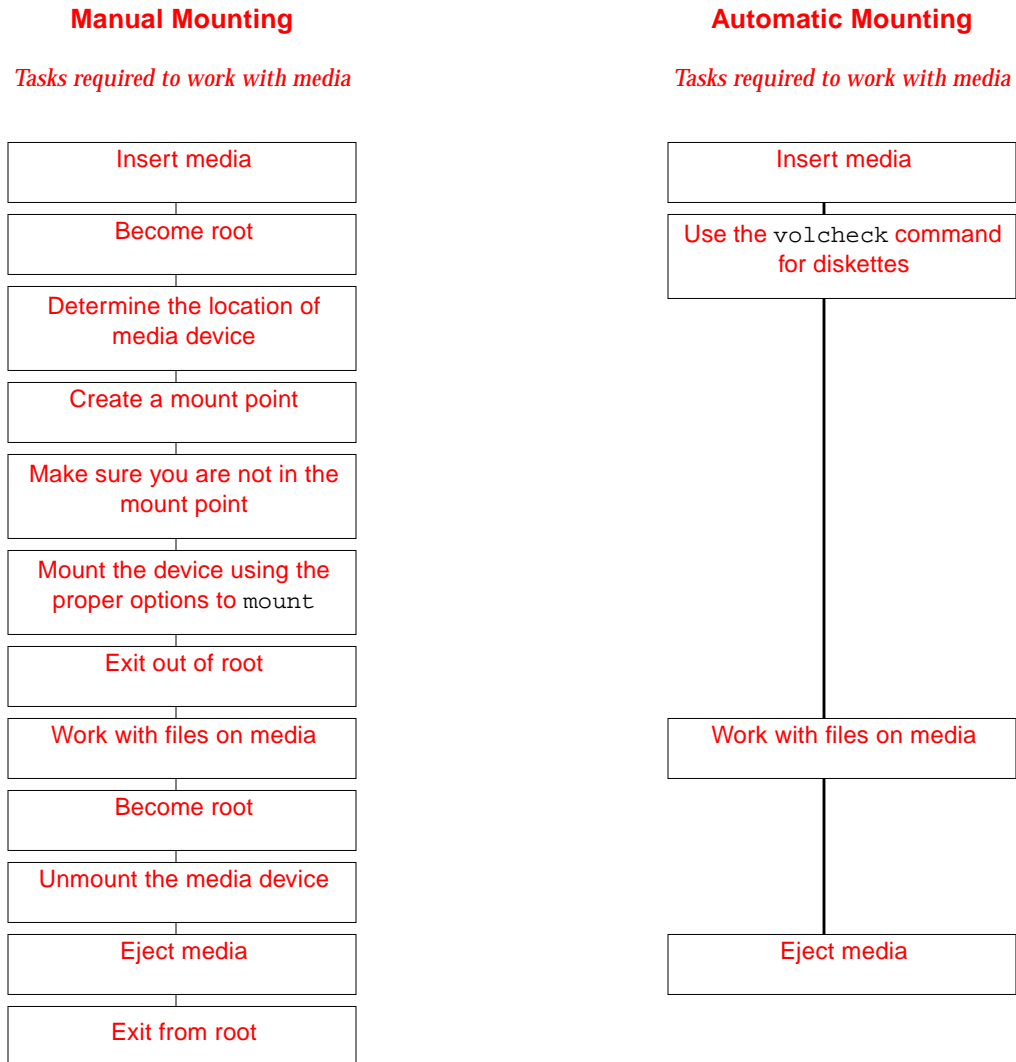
Manual Mounting

Tasks required to work with media

Insert media

Become root

Determine the location of media device

Create a mount point

Make sure you are not in the mount point

Mount the device using the proper options to mount

Exit out of root

Work with files on media

Become root

Unmount the media device

Eject media

Exit from root

Automatic Mounting

Tasks required to work with media

Insert media

Use the volcheck command for diskettes

Work with files on media

Eject media